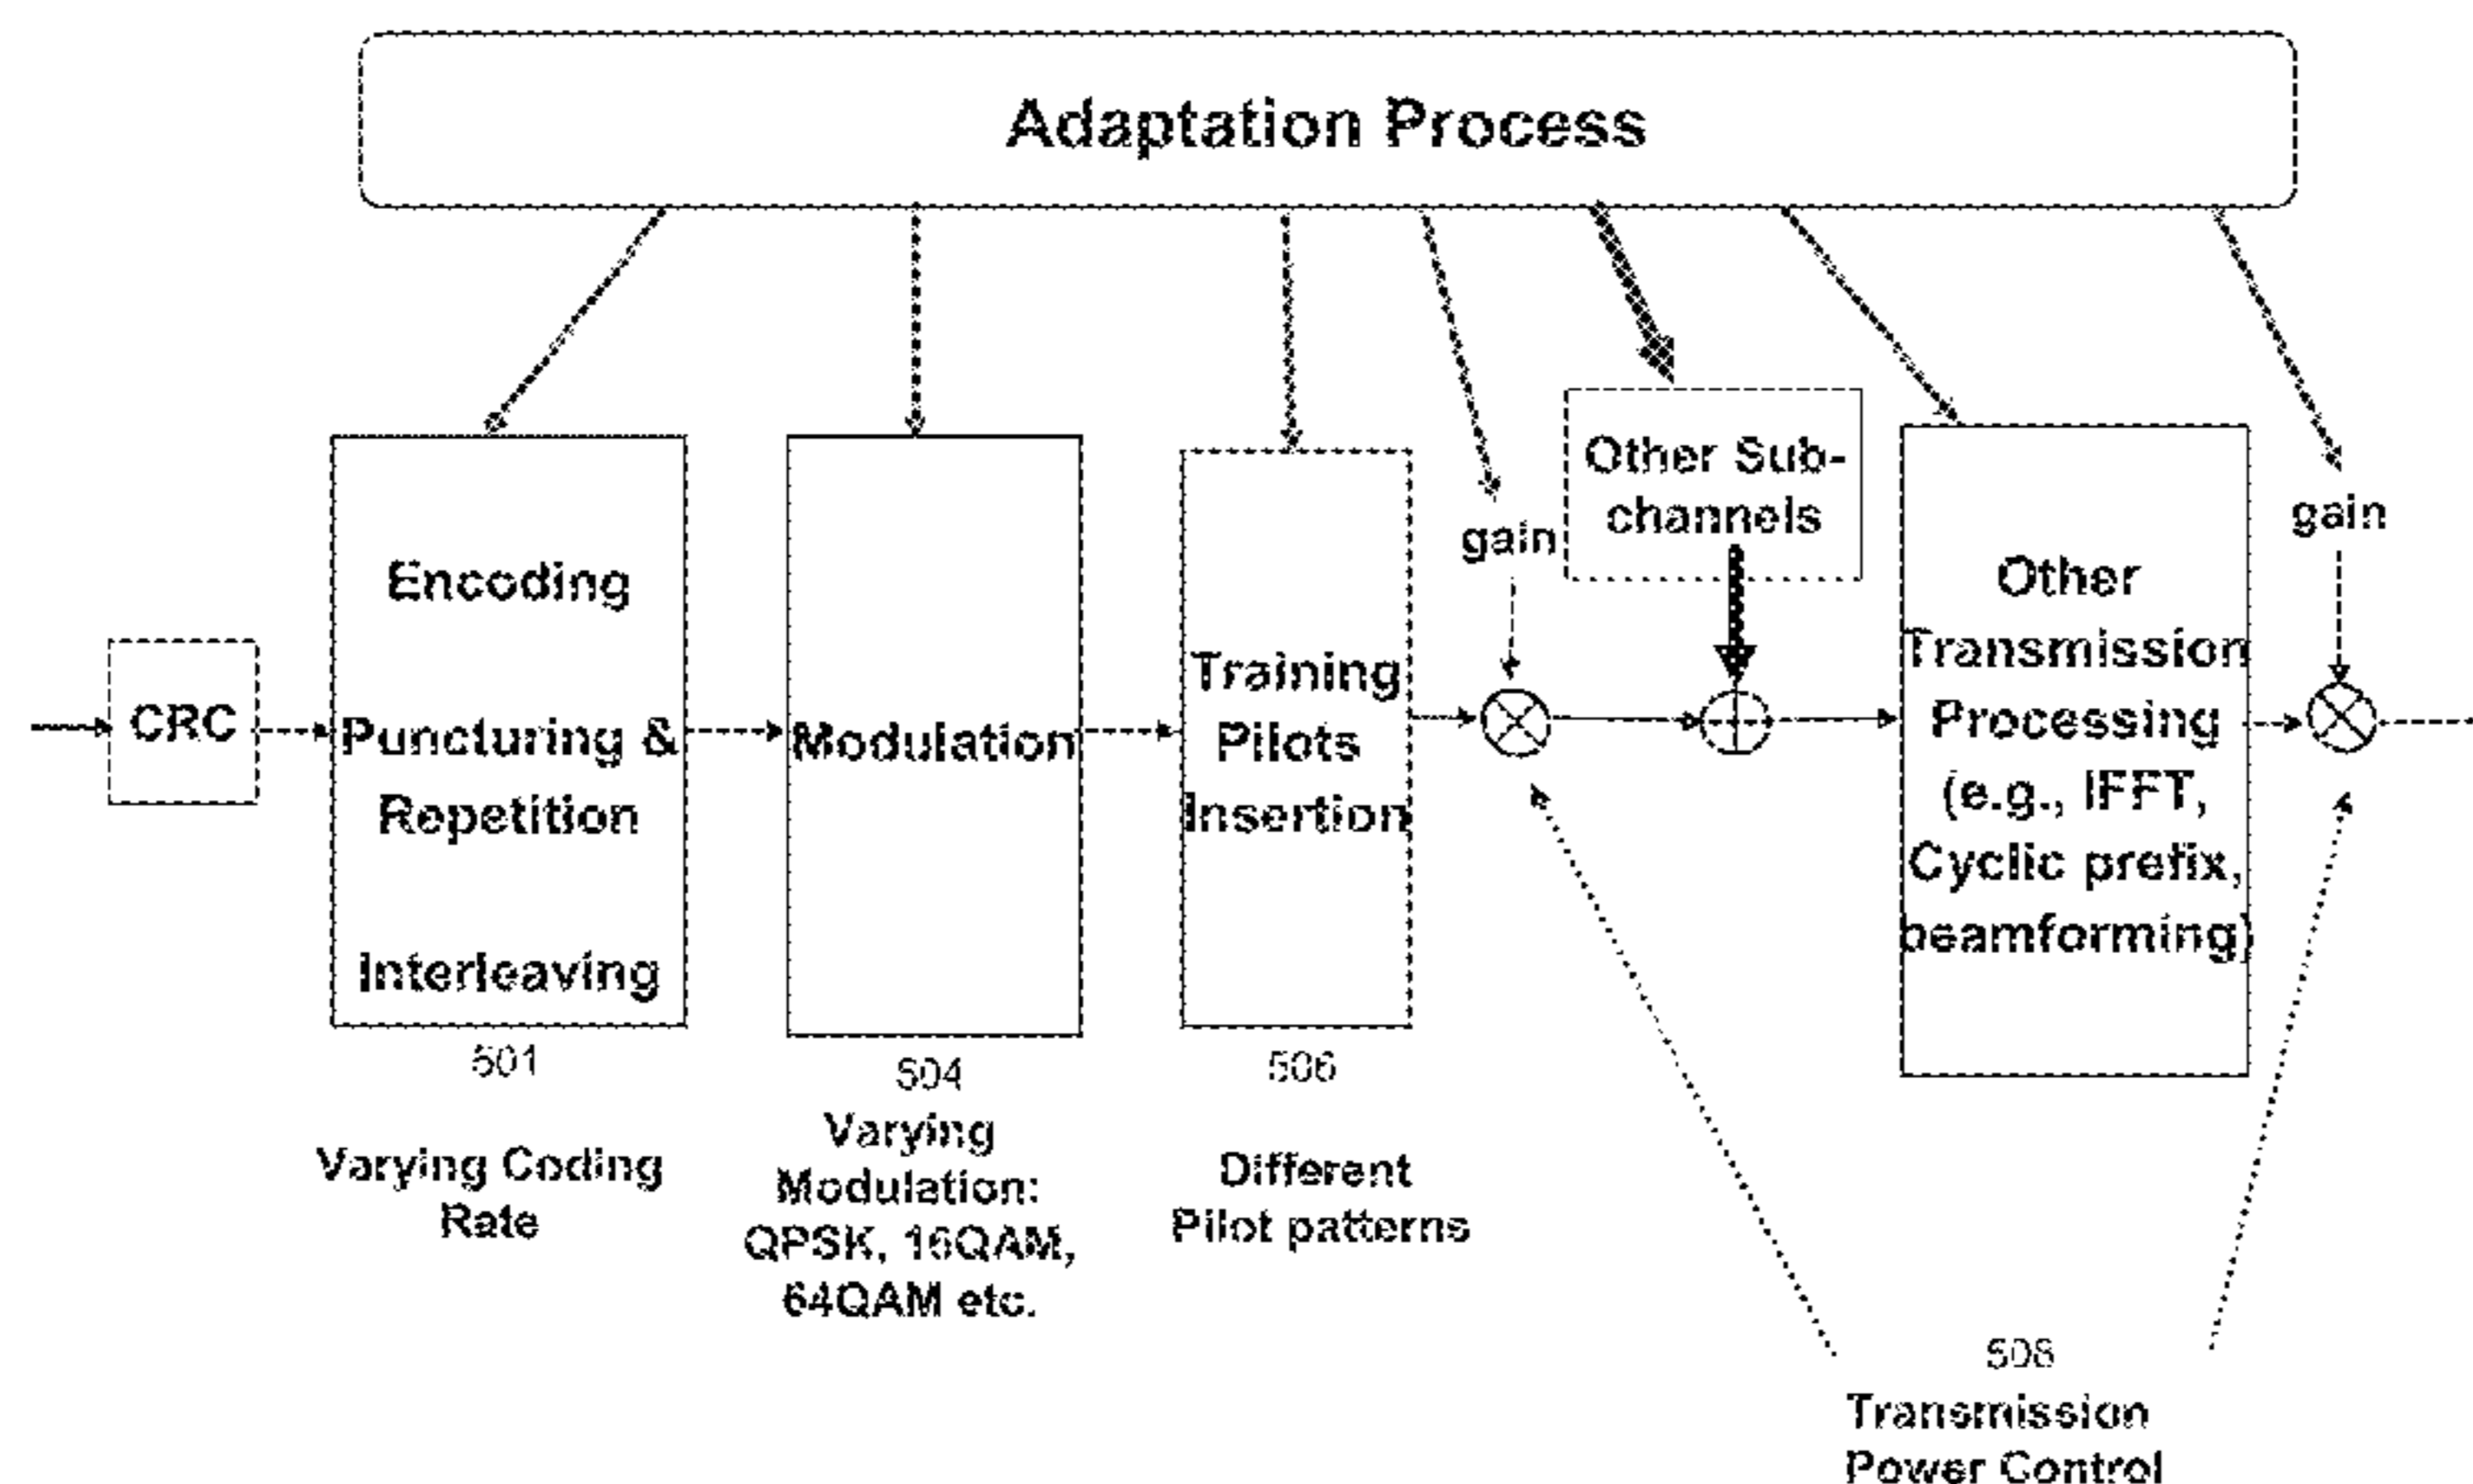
Adaptation Process

CRC

Encoding

Puncturing &

Repetition

Interleaving

501

Varying Coding Rate

Modulation

504

Varying Modulation: QPSK, 16QAM, 64QAM etc.

Training Pilots Insertion

506

Different Pilot patterns

gain

Other Sub-channels

Other Transmission Processing (e.g., IFFT, Cyclic prefix, beamforming)

gain

508

Transmission Power Control